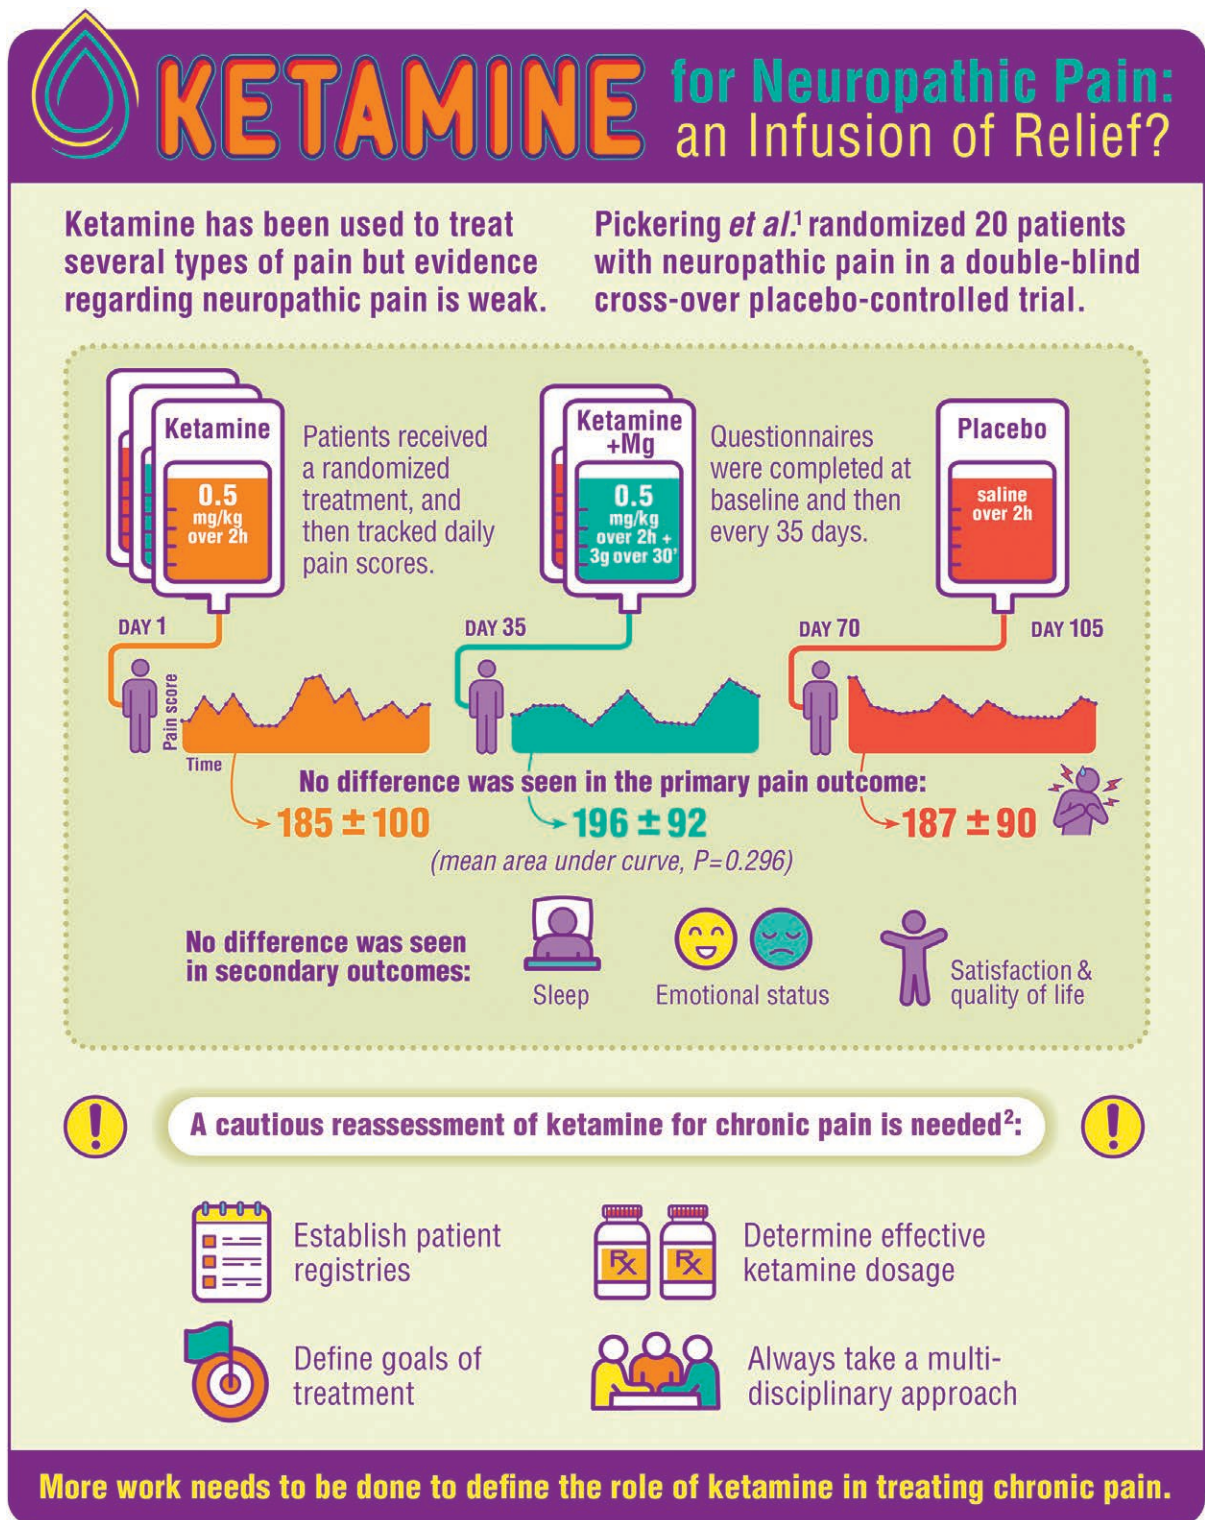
KETAMINE for Neuropathic Pain: an Infusion of Relief?

Ketamine has been used to treat several types of pain but evidence regarding neuropathic pain is weak.

Pickering *et al.*$^1$ randomized 20 patients with neuropathic pain in a double-blind cross-over placebo-controlled trial.

Ketamine
0.5 mg/kg over 2h

Patients received a randomized treatment, and then tracked daily pain scores.

Ketamine +Mg
0.5 mg/kg over 2h + 3g over 30'

Questionnaires were completed at baseline and then every 35 days.

Placebo
saline over 2h

DAY 1
DAY 35
DAY 70
DAY 105

Pain score
Time

No difference was seen in the primary pain outcome:
185 ± 100
196 ± 92
187 ± 90
(mean area under curve, P=0.296)

No difference was seen in secondary outcomes:
Sleep
Emotional status
Satisfaction & quality of life

A cautious reassessment of ketamine for chronic pain is needed$^2$:

Establish patient registries
Determine effective ketamine dosage
Define goals of treatment
Always take a multi-disciplinary approach

More work needs to be done to define the role of ketamine in treating chronic pain.